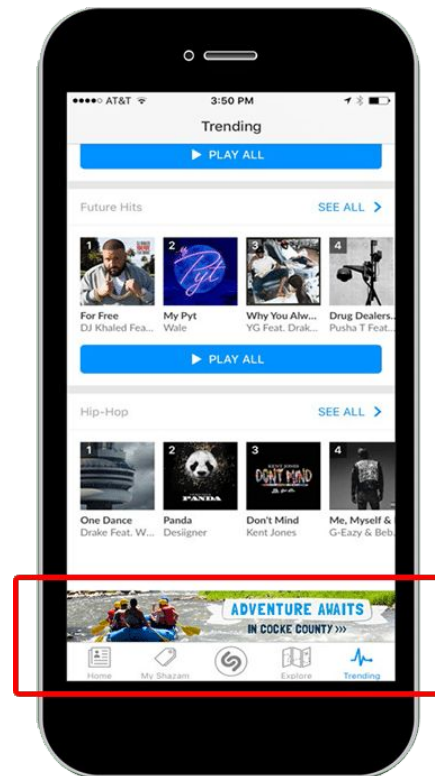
●●●●○ AT&T 3:50 PM

Trending

▶ PLAY ALL

Future Hits SEE ALL >

1 For Free DJ Khaled Fea...

2 Pyt My Pyt Wale

3 Why You Alw... YG Feat. Drak...

4 Drug Dealers... Pusha T Feat...

▶ PLAY ALL

Hip-Hop SEE ALL >

1 One Dance Drake Feat. W...

2 PANDA Panda Desiigner

3 DON'T MIND Don't Mind Kent Jones

4 Me, Myself & ... G-Eazy & Beb...

ADVENTURE AWAITS IN COCKE COUNTY >>>

Home My Shazam Explore Trending